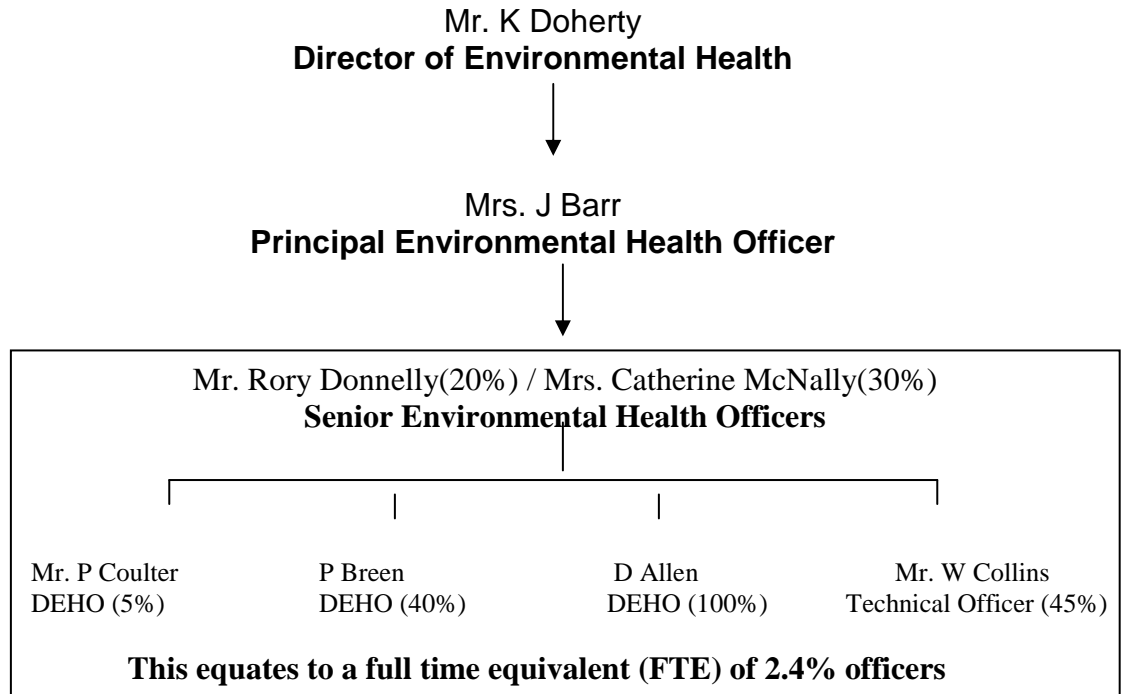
Mr. K Doherty
**Director of Environmental Health**

Mrs. J Barr
**Principal Environmental Health Officer**

Mr. Rory Donnelly(20%) / Mrs. Catherine McNally(30%)
**Senior Environmental Health Officers**

Mr. P Coulter
DEHO (5%)

P Breen
DEHO (40%)

D Allen
DEHO (100%)

Mr. W Collins
Technical Officer (45%)

**This equates to a full time equivalent (FTE) of 2.4% officers**